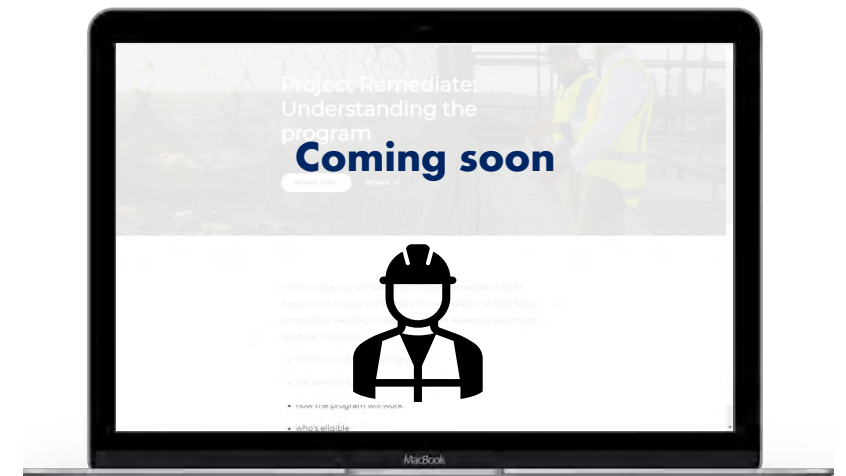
Project Remediate: Understanding the program

Coming soon

In this course, you will learn about Project Remediate, a NSW Government program to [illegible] the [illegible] of potentially combustible cladding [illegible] residential apartment buildings, including:

- what's involved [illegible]
- the benefits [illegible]
- how the program will work
- who's eligible

MacBook